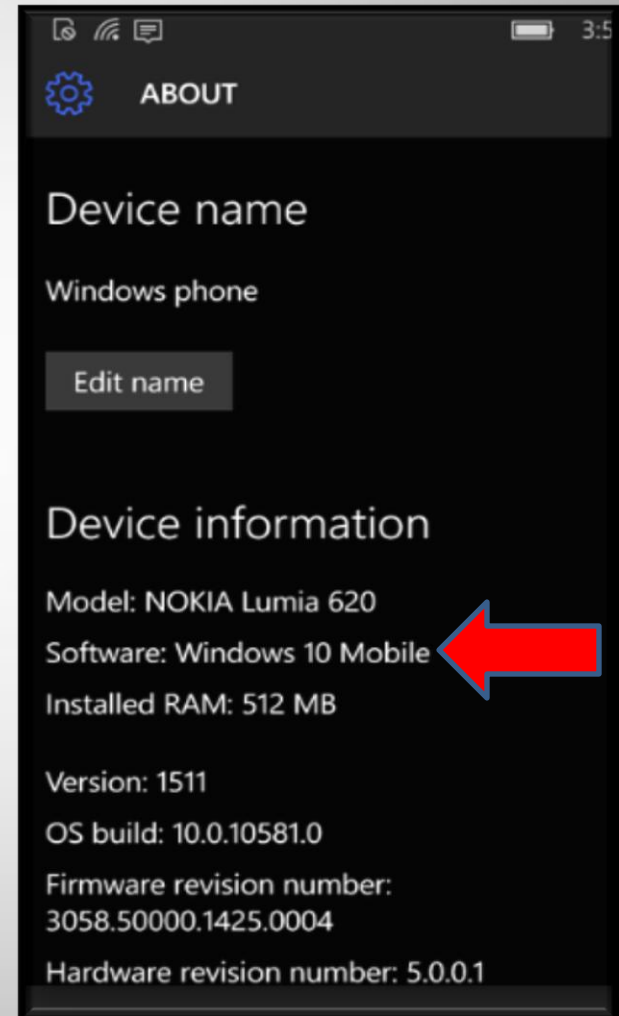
3:5

ABOUT

Device name

Windows phone

Edit name

Device information

Model: NOKIA Lumia 620

Software: Windows 10 Mobile

Installed RAM: 512 MB

Version: 1511

OS build: 10.0.10581.0

Firmware revision number: 3058.50000.1425.0004

Hardware revision number: 5.0.0.1